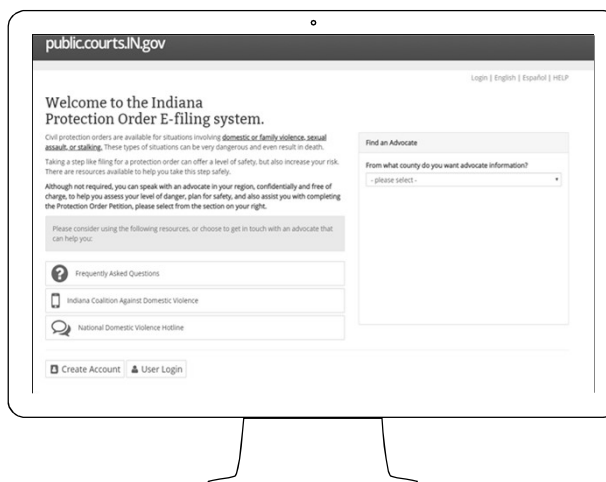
public.courts.IN.gov

Login | English | Español | HELP

Welcome to the Indiana Protection Order E-filing system.

Civil protection orders are available for situations involving domestic or family violence, sexual assault, or stalking. These types of situations can be very dangerous and even result in death.

Taking a step like filing for a protection order can offer a level of safety, but also increase your risk. There are resources available to help you take this step safely.

Although not required, you can speak with an advocate in your region, confidentially and free of charge, to help you assess your level of danger, plan for safety, and also assist you with completing the Protection Order Petition, please select from the section on your right.

Please consider using the following resources, or choose to get in touch with an advocate that can help you:

Frequently Asked Questions

Indiana Coalition Against Domestic Violence

National Domestic Violence Hotline

Create Account

User Login

Find an Advocate

From what county do you want advocate information?

- please select -